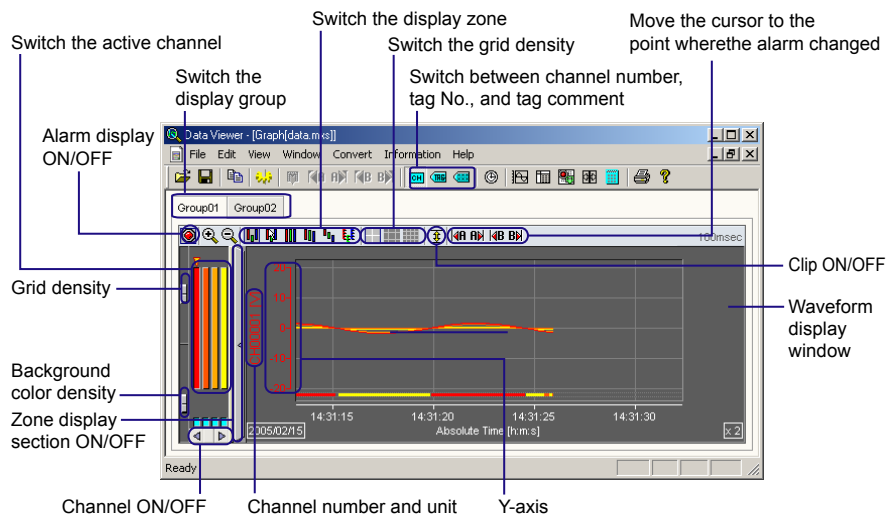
Switch the display zone

Move the cursor to the point wherethe alarm changed

Switch the active channel

Switch the grid density

Switch the display group

Switch between channel number, tag No., and tag comment

Alarm display ON/OFF

Data Viewer - [Graph[data.mxs]]

File Edit View Window Convert Information Help

CH

Group01 Group02

100msec

Clip ON/OFF

Grid density

Waveform display window

20

10

0

-10

-20

Background color density

Zone display section ON/OFF

14:31:15 14:31:20 14:31:25 14:31:30

2005/02/15 Absolute Time [h:m:s] x 2

Ready

Channel ON/OFF

Channel number and unit

Y-axis